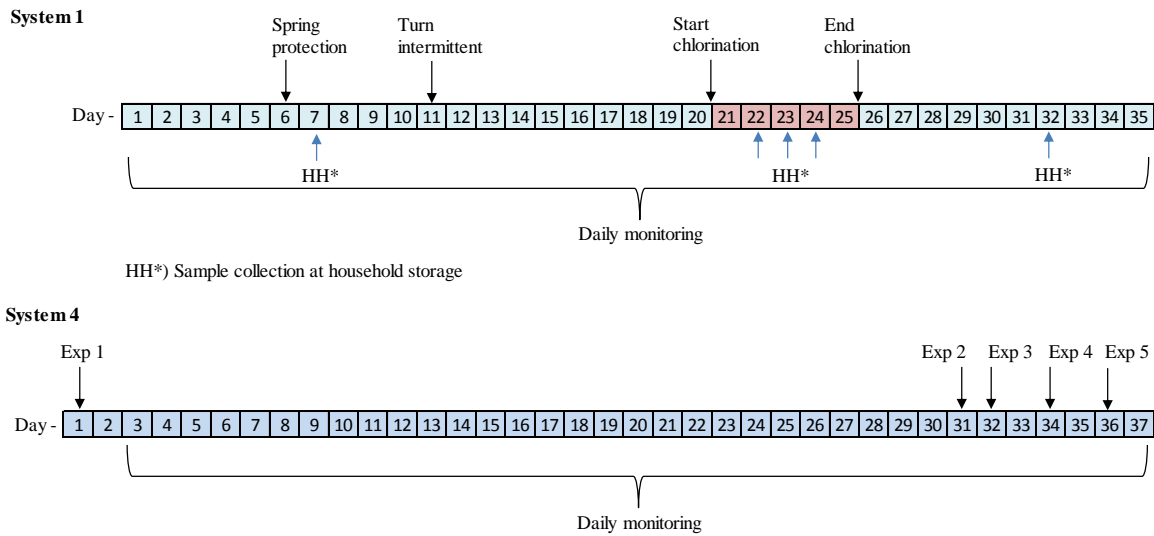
System 1

Spring protection

Turn intermittent

Start chlorination

End chlorination

Day -

| 1 | 2 | 3 | 4 | 5 | 6 | 7 | 8 | 9 | 10 | 11 | 12 | 13 | 14 | 15 | 16 | 17 | 18 | 19 | 20 | 21 | 22 | 23 | 24 | 25 | 26 | 27 | 28 | 29 | 30 | 31 | 32 | 33 | 34 | 35 |
|---|---|---|---|---|---|---|---|---|---|---|---|---|---|---|---|---|---|---|---|---|---|---|---|---|---|---|---|---|---|---|---|---|---|---|

HH*

HH*

HH*

Daily monitoring

HH*) Sample collection at household storage

System 4

Exp 1

Exp 2

Exp 3

Exp 4

Exp 5

Day -

| 1 | 2 | 3 | 4 | 5 | 6 | 7 | 8 | 9 | 10 | 11 | 12 | 13 | 14 | 15 | 16 | 17 | 18 | 19 | 20 | 21 | 22 | 23 | 24 | 25 | 26 | 27 | 28 | 29 | 30 | 31 | 32 | 33 | 34 | 35 | 36 | 37 |
|---|---|---|---|---|---|---|---|---|---|---|---|---|---|---|---|---|---|---|---|---|---|---|---|---|---|---|---|---|---|---|---|---|---|---|---|---|

Daily monitoring